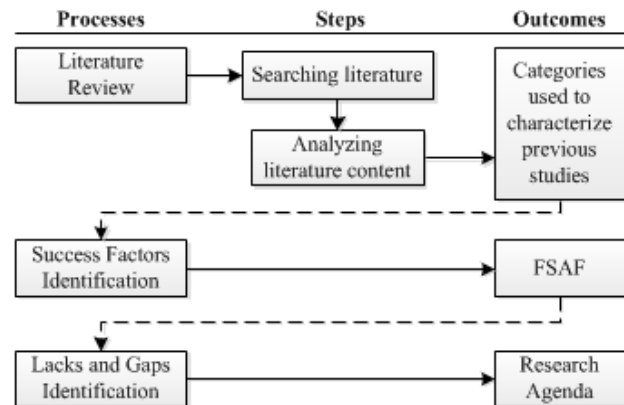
Processes

Steps

Outcomes

Literature Review

Searching literature

Analyzing literature content

Categories used to characterize previous studies

Success Factors Identification

FSAF

Lacks and Gaps Identification

Research Agenda